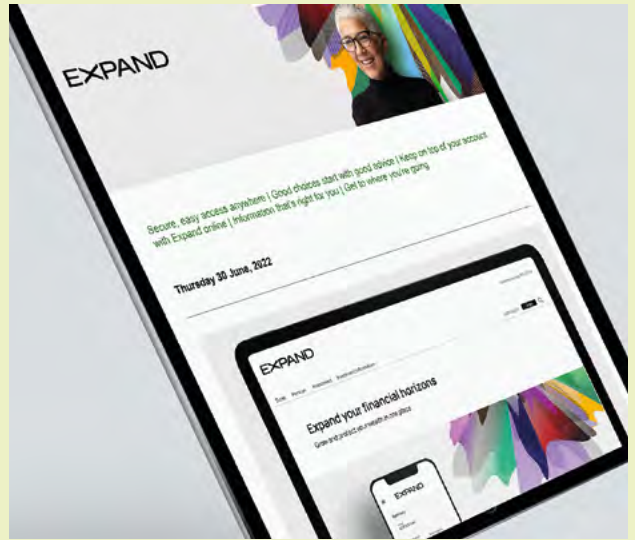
EXPAND

Secure, easy access anywhere | Good choices start with good advice | Keep on top of your account with Expand online | Information that's right for you | Get to where you're going

Thursday 30 June, 2022

EXPAND

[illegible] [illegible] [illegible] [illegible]

Expand your financial horizons

Grow and protect your wealth in one place

EXPAND